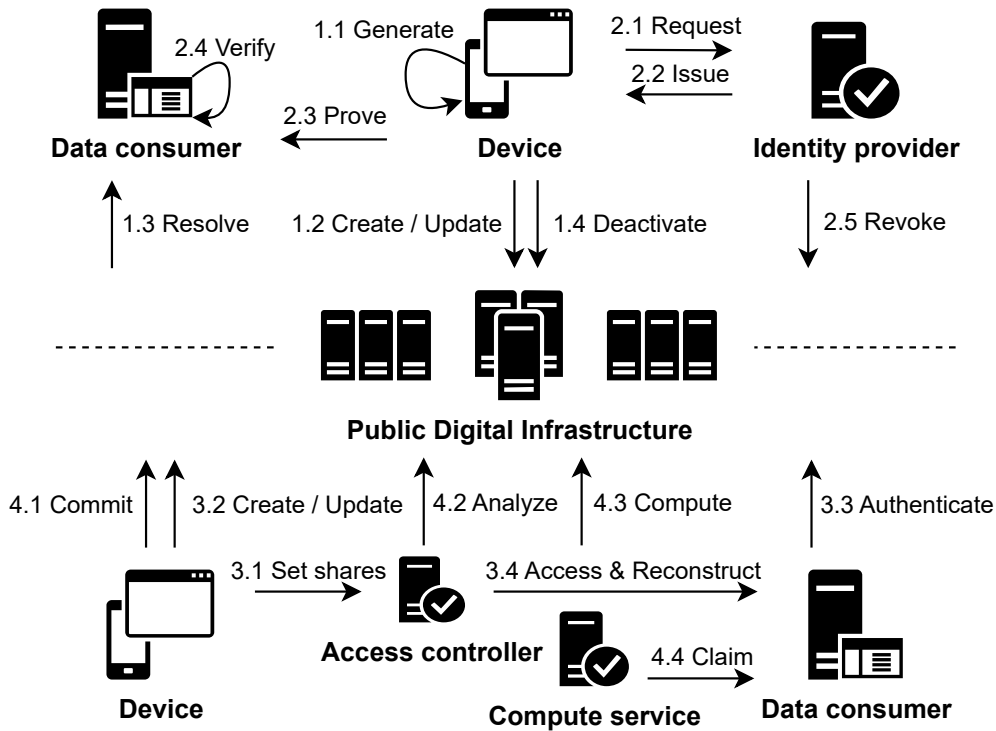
2.4 Verify

1.1 Generate

2.1 Request

2.2 Issue

2.3 Prove

Data consumer

Device

Identity provider

1.3 Resolve

1.2 Create / Update

1.4 Deactivate

2.5 Revoke

Public Digital Infrastructure

4.1 Commit

3.2 Create / Update

4.2 Analyze

4.3 Compute

3.3 Authenticate

3.1 Set shares

3.4 Access & Reconstruct

Access controller

4.4 Claim

Device

Compute service

Data consumer